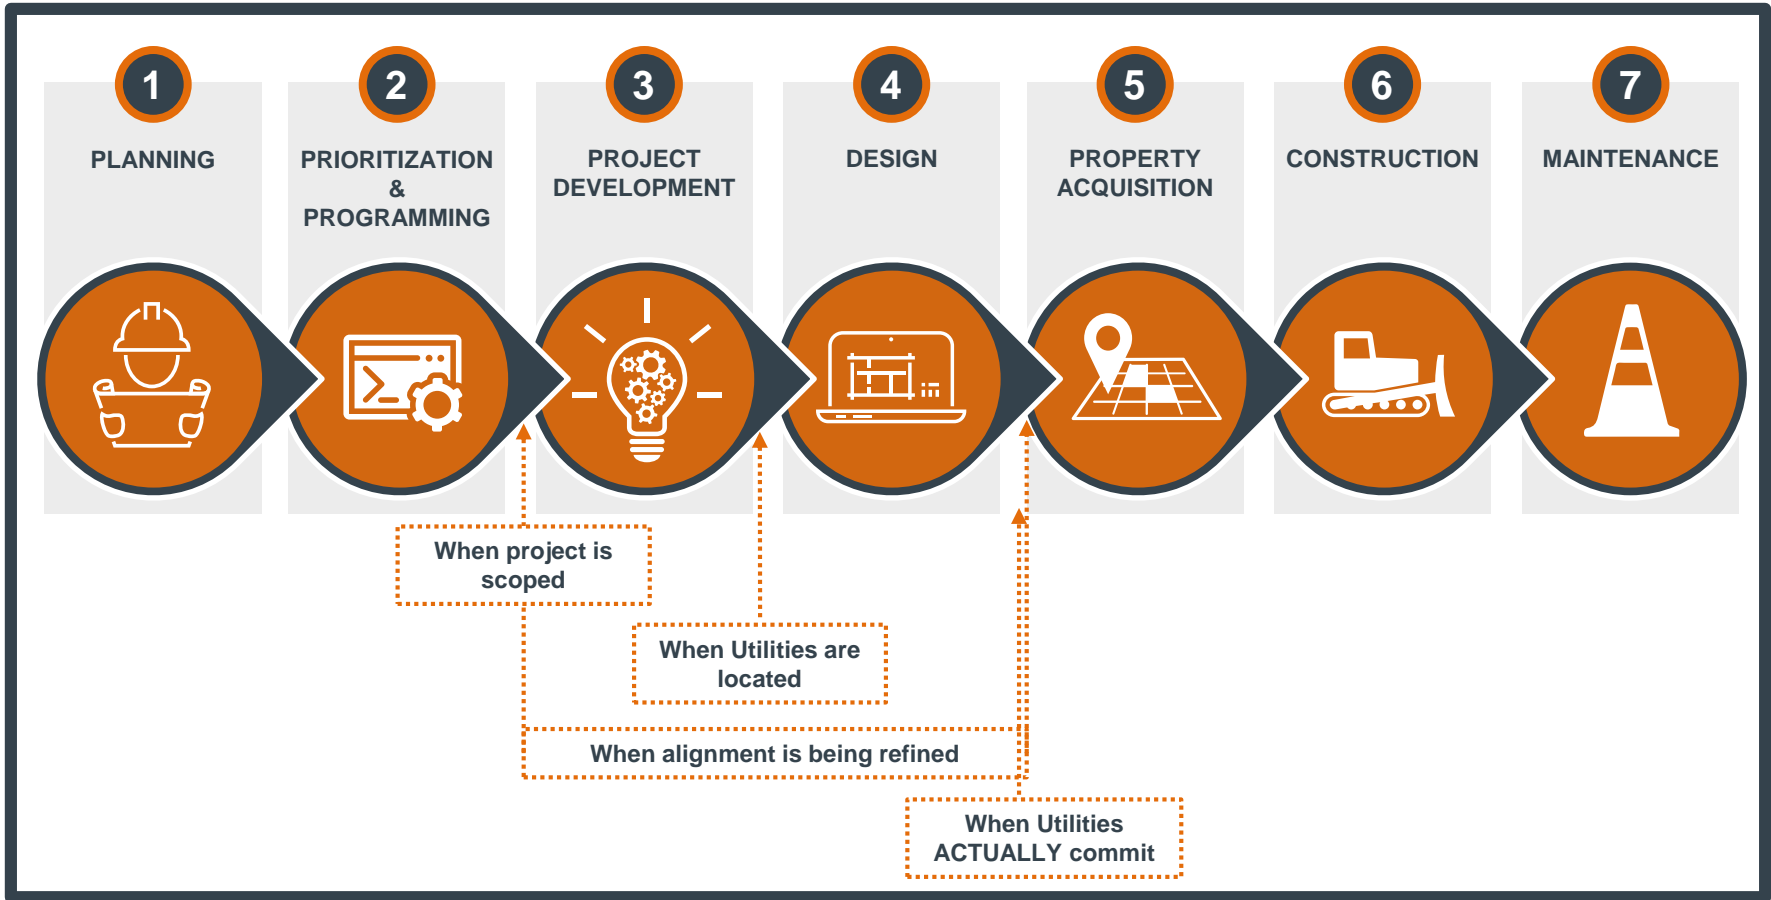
1
PLANNING

2
PRIORITIZATION
&
PROGRAMMING

3
PROJECT DEVELOPMENT

4
DESIGN

5
PROPERTY ACQUISITION

6
CONSTRUCTION

7
MAINTENANCE

When project is scoped

When Utilities are located

When alignment is being refined

When Utilities ACTUALLY commit